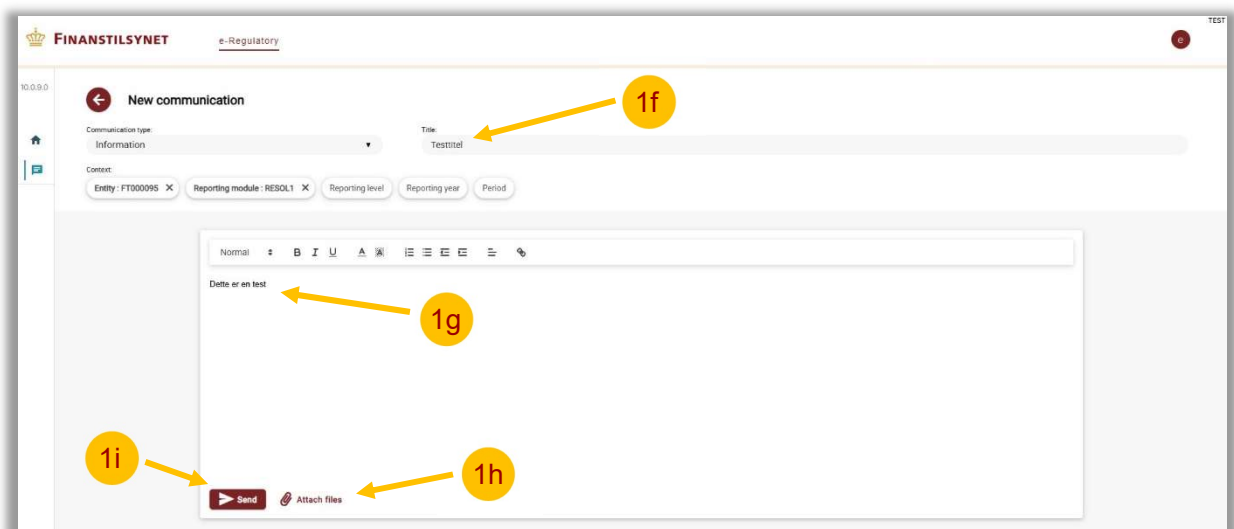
FINANSTILSYNET e-Regulatory

TEST

e

10.0.9.0

New communication

Communication type:
Information

Title:
Testtitel

1f

Context:
Entity : FT000095 ✕ Reporting module : RESOL1 ✕ Reporting level Reporting year Period

Normal B I U A

Dette er en test

1g

1i

1h

Send Attach files